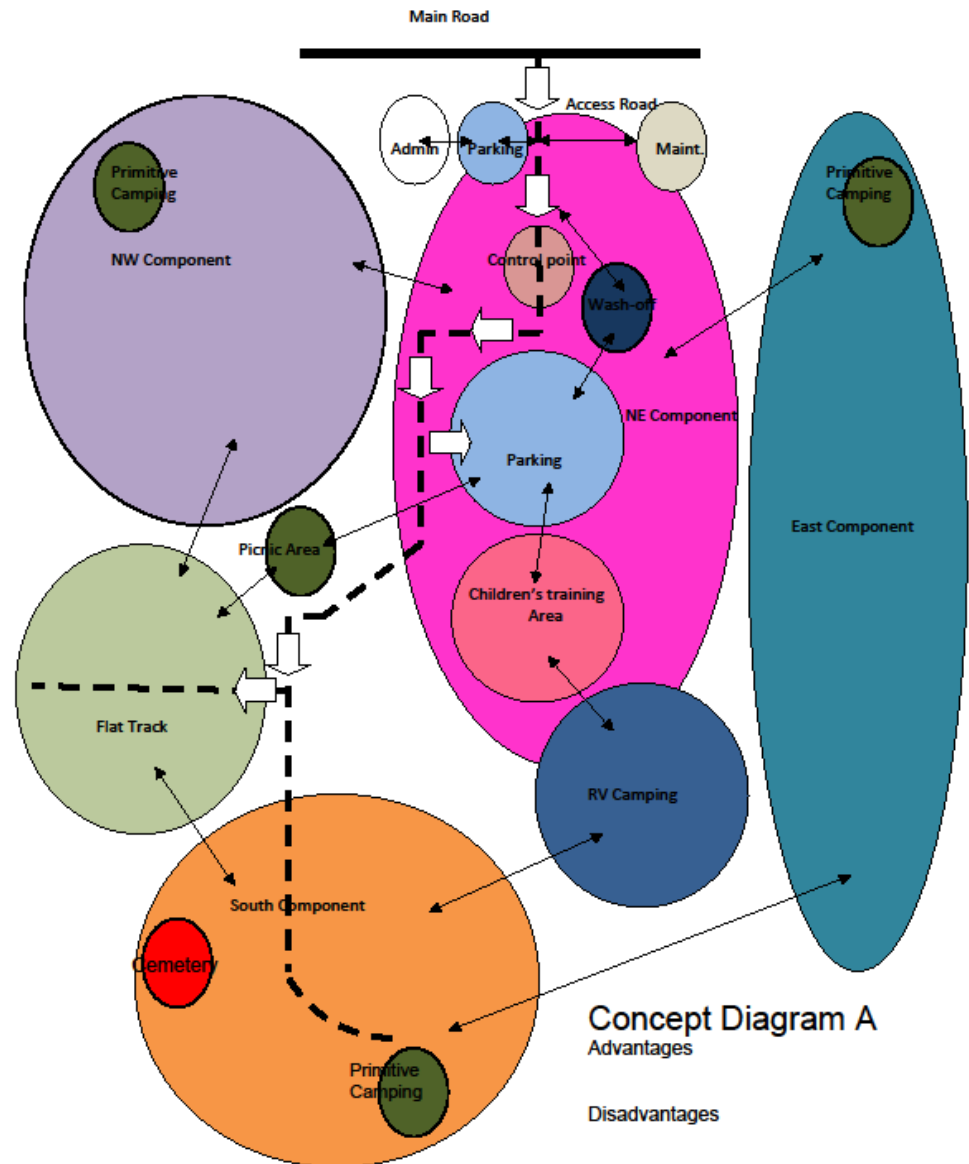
Main Road

Access Road

Admin

Parking

Maint.

Primitive Camping

NW Component

Control point

Wash-off

Primitive Camping

NE Component

Parking

East Component

Picnic Area

Children's training Area

Flat Track

RV Camping

South Component

Cemetery

Primitive Camping

Concept Diagram A

Advantages

Disadvantages